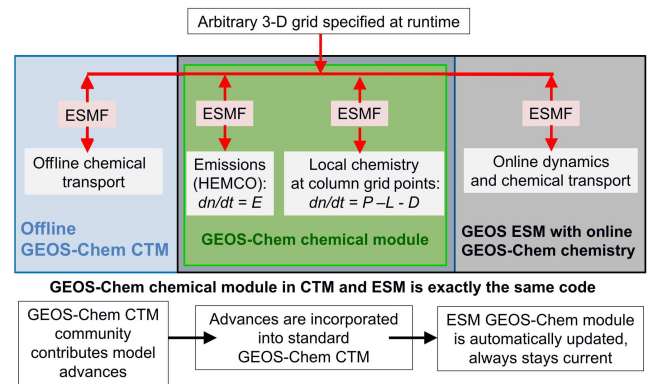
Arbitrary 3-D grid specified at runtime

ESMF

Offline chemical transport

Offline GEOS-Chem CTM

ESMF

Emissions (HEMCO): $dn/dt = E$

ESMF

Local chemistry at column grid points: $dn/dt = P - L - D$

GEOS-Chem chemical module

ESMF

Online dynamics and chemical transport

GEOS ESM with online GEOS-Chem chemistry

GEOS-Chem chemical module in CTM and ESM is exactly the same code

GEOS-Chem CTM community contributes model advances

Advances are incorporated into standard GEOS-Chem CTM

ESM GEOS-Chem module is automatically updated, always stays current